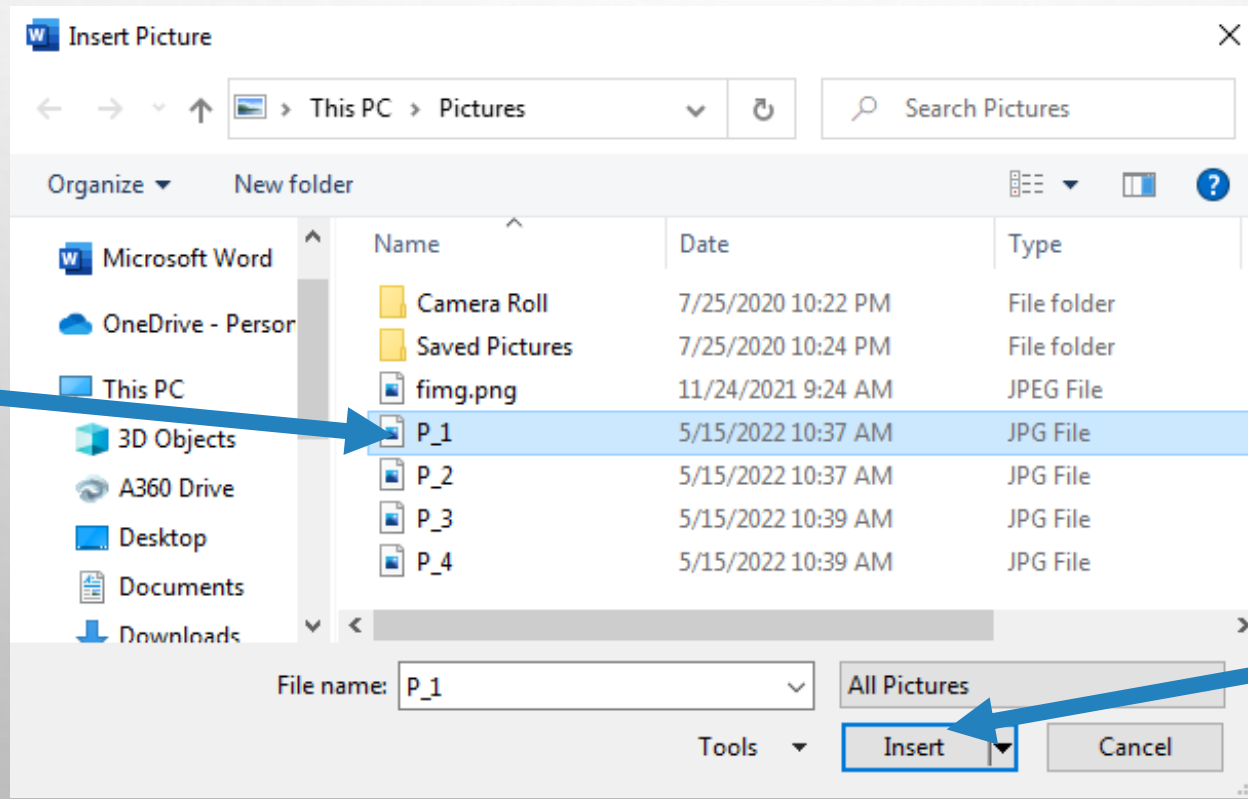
Insert Picture

This PC > Pictures

Search Pictures

Organize ▾ New folder

Microsoft Word
OneDrive - Persor
This PC
3D Objects
A360 Drive
Desktop
Documents
Downloads

| Name | Date | Type |
|---|---|---|
| Camera Roll | 7/25/2020 10:22 PM | File folder |
| Saved Pictures | 7/25/2020 10:24 PM | File folder |
| fimg.png | 11/24/2021 9:24 AM | JPEG File |
| P_1 | 5/15/2022 10:37 AM | JPG File |
| P_2 | 5/15/2022 10:37 AM | JPG File |
| P_3 | 5/15/2022 10:39 AM | JPG File |
| P_4 | 5/15/2022 10:39 AM | JPG File |

File name: P_1

All Pictures

Tools ▾

Insert

Cancel